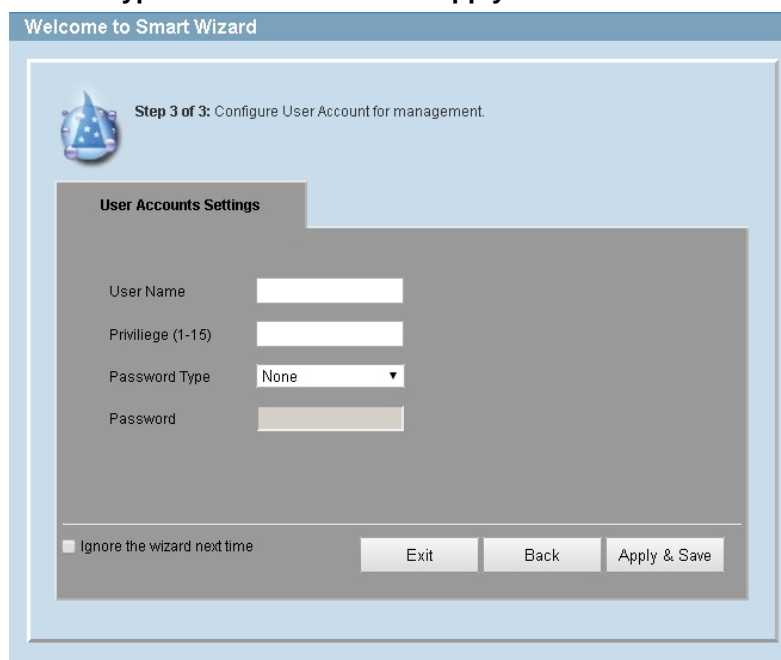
Welcome to Smart Wizard

Step 3 of 3: Configure User Account for management.

User Accounts Settings

User Name

Privilege (1-15)

Password Type None

Password

Ignore the wizard next time

Exit

Back

Apply & Save